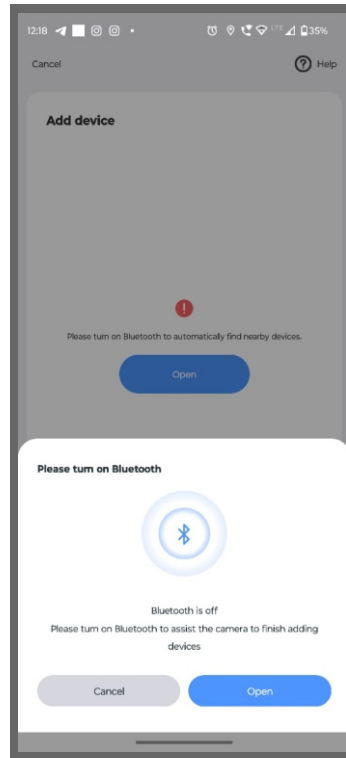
12:18

LTE 35%

Cancel

Help

Add device

Please turn on Bluetooth to automatically find nearby devices.

Open

Please turn on Bluetooth

Bluetooth is off
Please turn on Bluetooth to assist the camera to finish adding devices

Cancel

Open